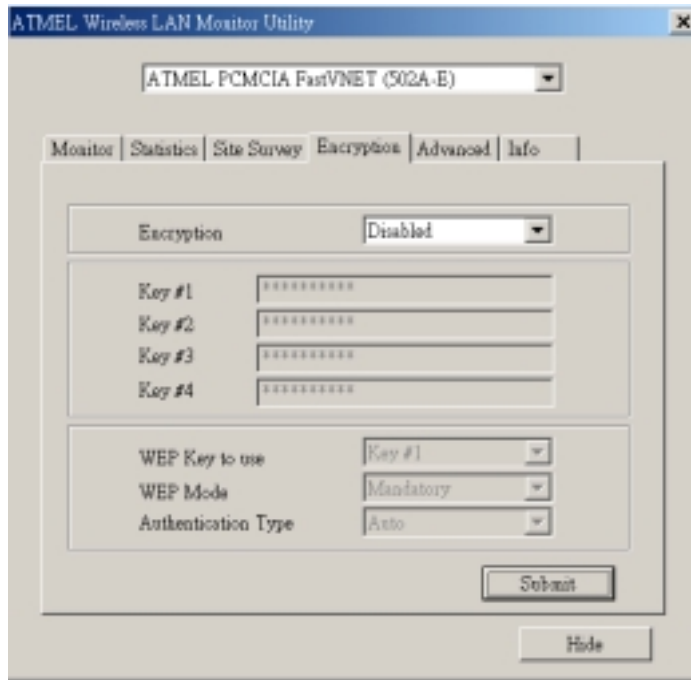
ATMEL Wireless LAN Monitor Utility

×

ATMEL PCMCIA FastVNET (502A-E)

Monitor | Statistics | Site Survey | Encryption | Advanced | Info

Encryption Disabled

Key #1 **********

Key #2 **********

Key #3 **********

Key #4 **********

WEP Key to use Key #1

WEP Mode Mandatory

Authentication Type Auto

Submit

Hide